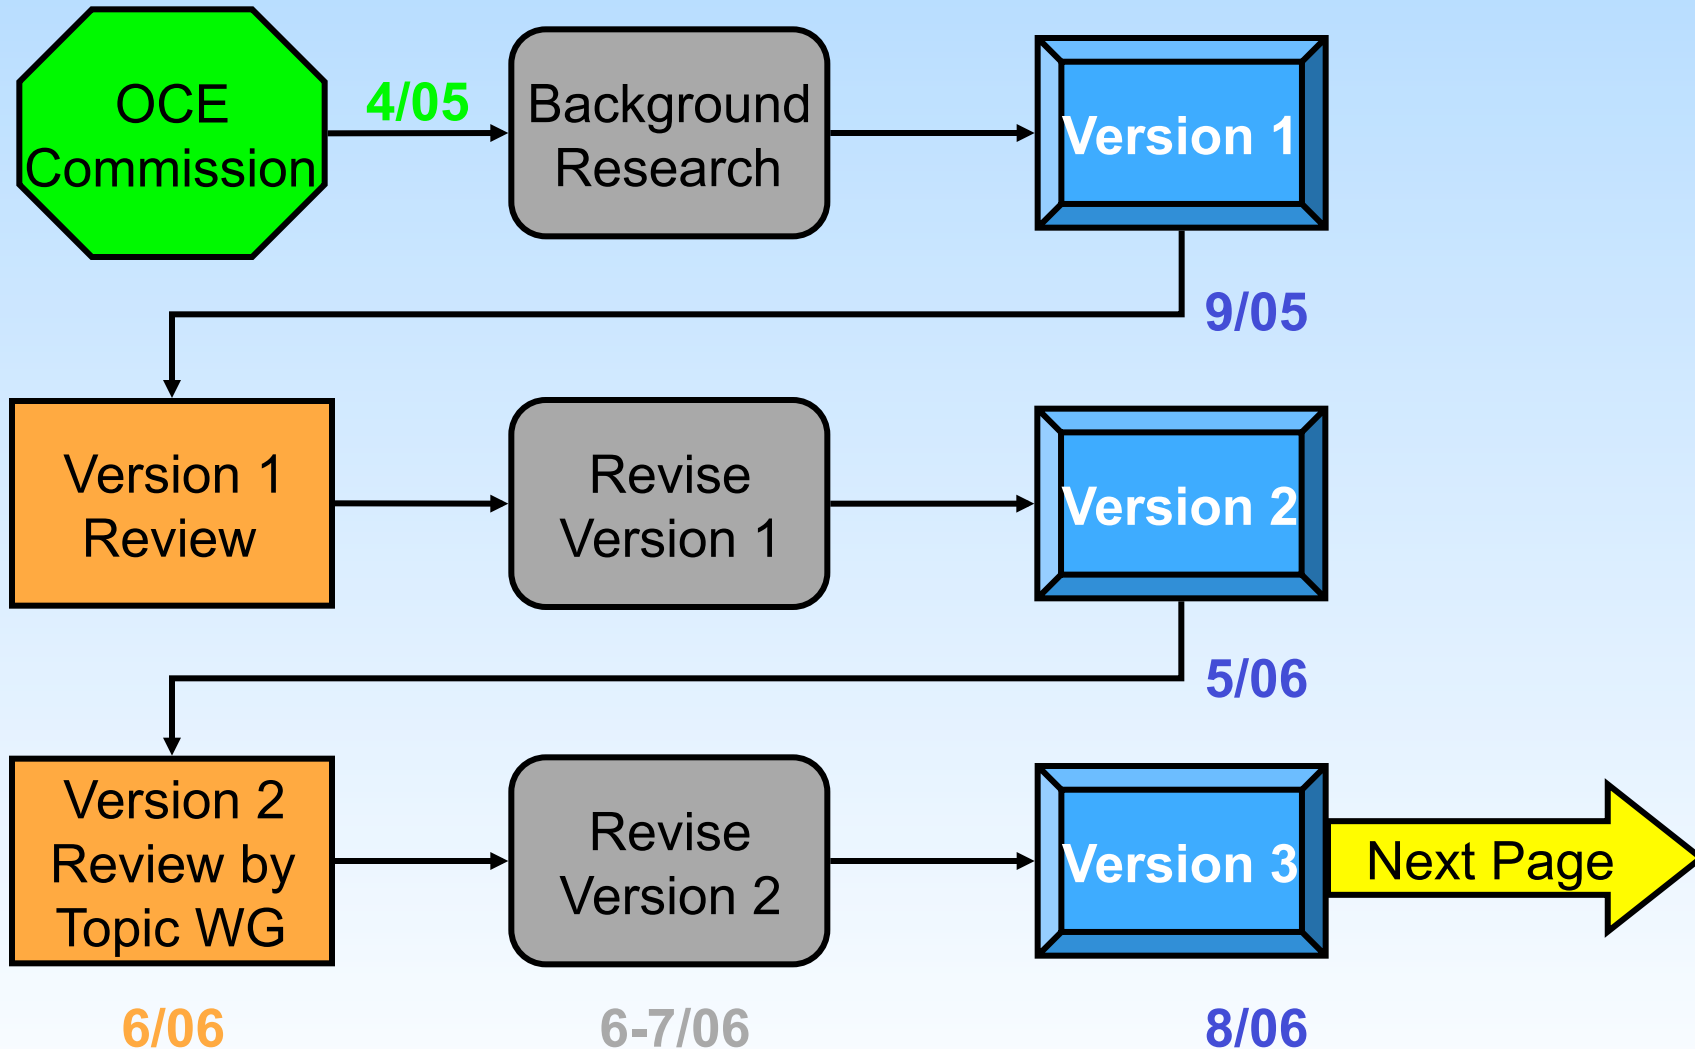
OCE Commission

4/05

Background Research

Version 1

9/05

Version 1 Review

Revise Version 1

Version 2

5/06

Version 2 Review by Topic WG

Revise Version 2

Version 3

Next Page

6/06

6-7/06

8/06